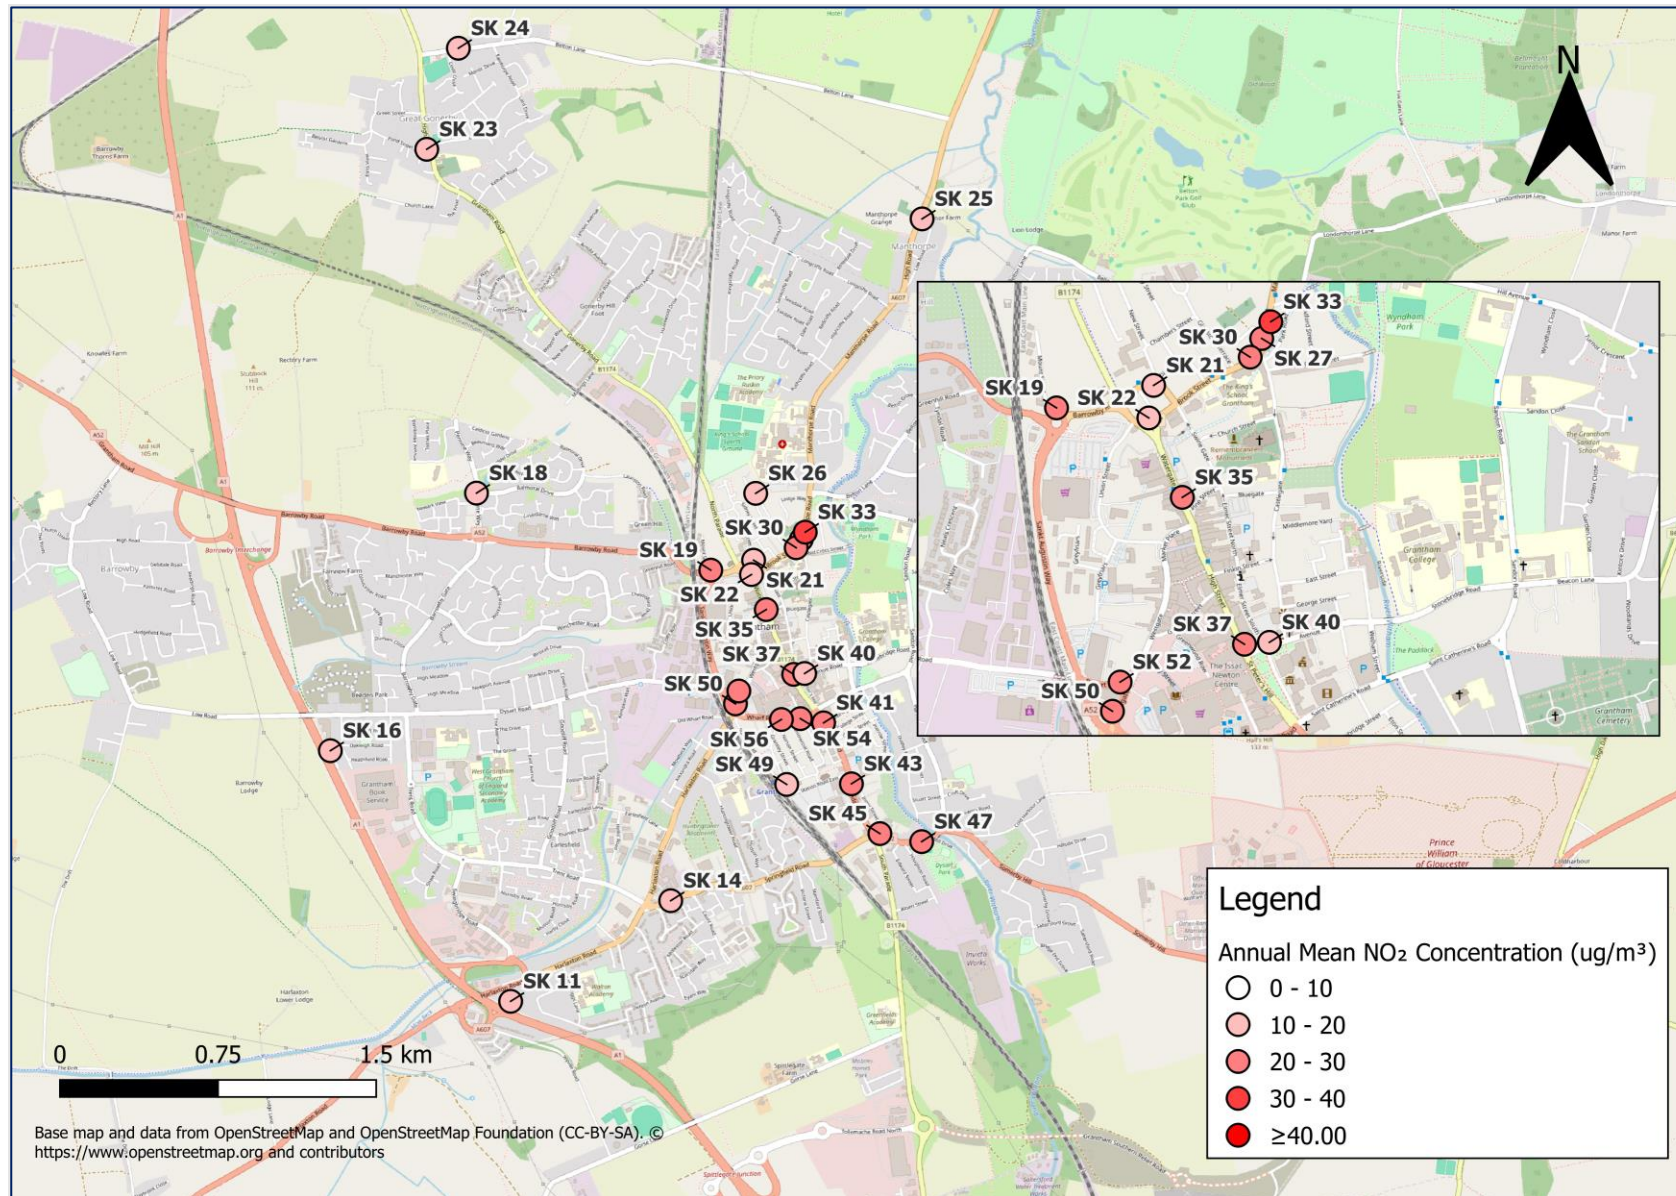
N

SK 24
SK 23
SK 25
SK 18
SK 26
SK 33
SK 30
SK 19
SK 21
SK 22
SK 35
SK 37
SK 40
SK 50
SK 41
SK 16
SK 56
SK 54
SK 49
SK 43
SK 45
SK 47
SK 14
SK 11

SK 33
SK 30
SK 27
SK 21
SK 19
SK 22
SK 35
SK 37
SK 40
SK 52
SK 50

0 0.75 1.5 km

Base map and data from OpenStreetMap and OpenStreetMap Foundation (CC-BY-SA). © https://www.openstreetmap.org and contributors

Legend
Annual Mean NO₂ Concentration (ug/m³)
0 - 10
10 - 20
20 - 30
30 - 40
≥40.00